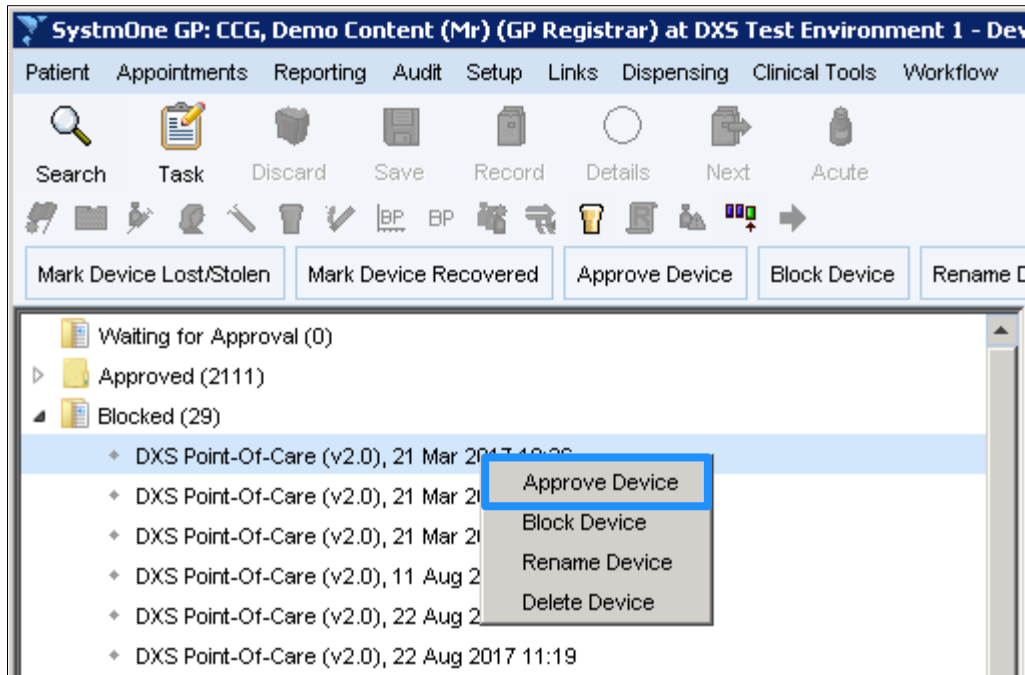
SystmOne GP: CCG, Demo Content (Mr) (GP Registrar) at DXS Test Environment 1 - Dev

Patient Appointments Reporting Audit Setup Links Dispensing Clinical Tools Workflow

Search Task Discard Save Record Details Next Acute

BP BP

Mark Device Lost/Stolen | Mark Device Recovered | Approve Device | Block Device | Rename D

Waiting for Approval (0)
Approved (2111)
Blocked (29)
DXS Point-Of-Care (v2.0), 21 Mar 2017 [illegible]
DXS Point-Of-Care (v2.0), 21 Mar 2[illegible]
DXS Point-Of-Care (v2.0), 21 Mar 2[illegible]
DXS Point-Of-Care (v2.0), 11 Aug 2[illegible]
DXS Point-Of-Care (v2.0), 22 Aug 2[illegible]
DXS Point-Of-Care (v2.0), 22 Aug 2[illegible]
DXS Point-Of-Care (v2.0), 22 Aug 2017 11:19

Approve Device
Block Device
Rename Device
Delete Device